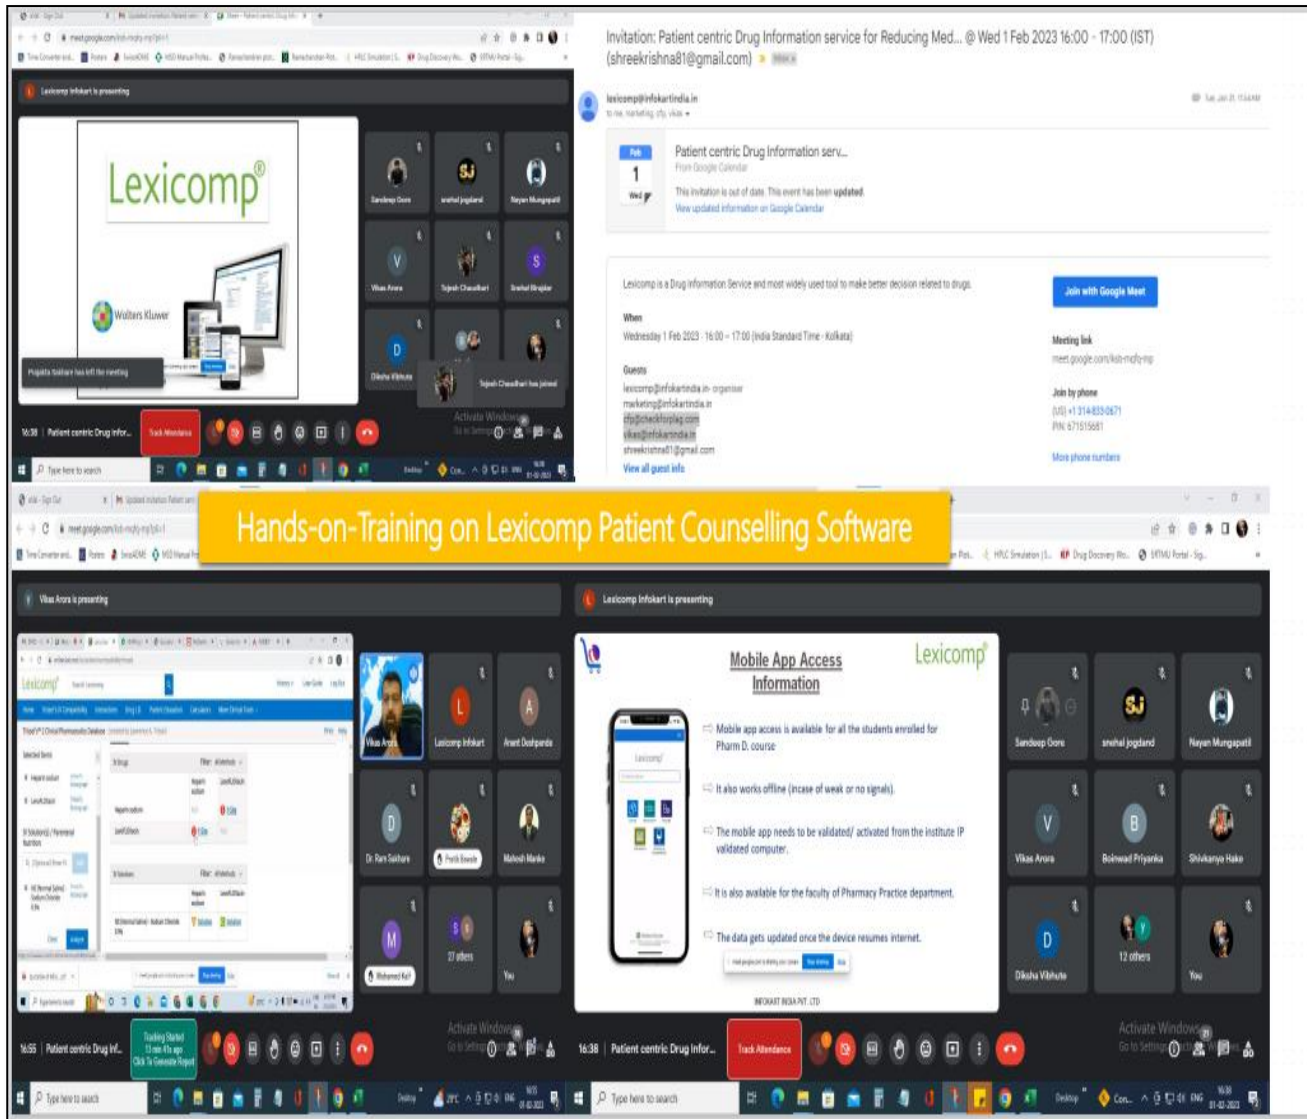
meet.google.com/kst-mqfy-mjp?pli=1

Lexicomp Infokart is presenting

Lexicomp®

Wolters Kluwer

Prajakta Sakhare has left the meeting

Sandeep Gore

snehal jogdand

Nayan Mungapatil

Vikas Arora

Tejesh Chaudhari

Snehal Birajdar

Diksha Vibhute

Tejesh Chaudhari has joined

16:38 | Patient centric Drug Infor...

Track Attendance

Activate Windows
Go to Settings to activate Windows.

Type here to search

Invitation: Patient centric Drug Information service for Reducing Med... @ Wed 1 Feb 2023 16:00 - 17:00 (IST) (shreekrishna81@gmail.com)

lexicomp@infokartindia.in
to me, marketing, cfy, vikas

Feb
1
Wed

Patient centric Drug Information serv...
From Google Calendar

This invitation is out of date. This event has been updated.
View updated information on Google Calendar

Lexicomp is a Drug Information Service and most widely used tool to make better decision related to drugs.

When
Wednesday 1 Feb 2023 · 16:00 – 17:00 (India Standard Time - Kolkata)

Guests
lexicomp@infokartindia.in - organiser
marketing@infokartindia.in
cfy@checkforplag.com
vikas@infokartindia.in
shreekrishna81@gmail.com
View all guest info

Join with Google Meet

Meeting link
meet.google.com/kst-mqfy-mjp

Join by phone
(US) +1 314-833-0671
PIN: 671515681

More phone numbers

Hands-on-Training on Lexicomp Patient Counselling Software

Vikas Arora is presenting

Lexicomp

Vikas Arora

Lexicomp Infokart

Aneet Deshpande

Dr. Ram Sakhare

Pratik Biwade

Mahesh Manke

Mohamed Arif

27 others

You

16:55 | Patient centric Drug Inf...

Tracking Started
13 min 41s ago
Click To Generate Report

Activate Windows
Go to Settings to activate Windows.

Type here to search

Lexicomp Infokart is presenting

Mobile App Access Information

Lexicomp®

Mobile app access is available for all the students enrolled for Pharm D. course

It also works offline (incase of weak or no signals).

The mobile app needs to be validated/ activated from the institute IP validated computer.

It is also available for the faculty of Pharmacy Practice department.

The data gets updated once the device resumes internet.

INFOKART INDIA PVT. LTD

Sandeep Gore

snehal jogdand

Nayan Mungapatil

Vikas Arora

Borewad Priyanka

Shivkanya Hake

Diksha Vibhute

12 others

You

16:38 | Patient centric Drug Infor...

Track Attendance

Activate Windows
Go to Settings to activate Windows.

Type here to search

16:38
01-02-2023